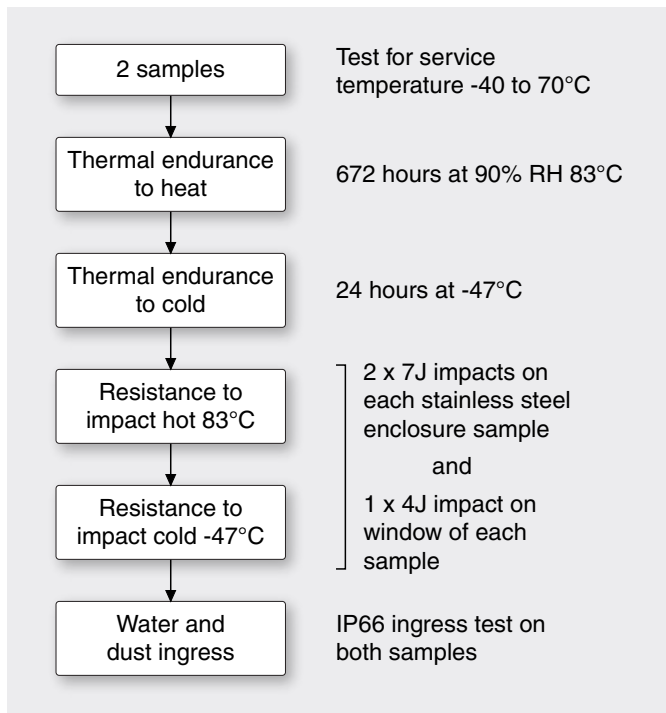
2 samples

Test for service temperature -40 to 70°C

Thermal endurance to heat

672 hours at 90% RH 83°C

Thermal endurance to cold

24 hours at -47°C

Resistance to impact hot 83°C

Resistance to impact cold -47°C

2 x 7J impacts on each stainless steel enclosure sample

and

1 x 4J impact on window of each sample

Water and dust ingress

IP66 ingress test on both samples